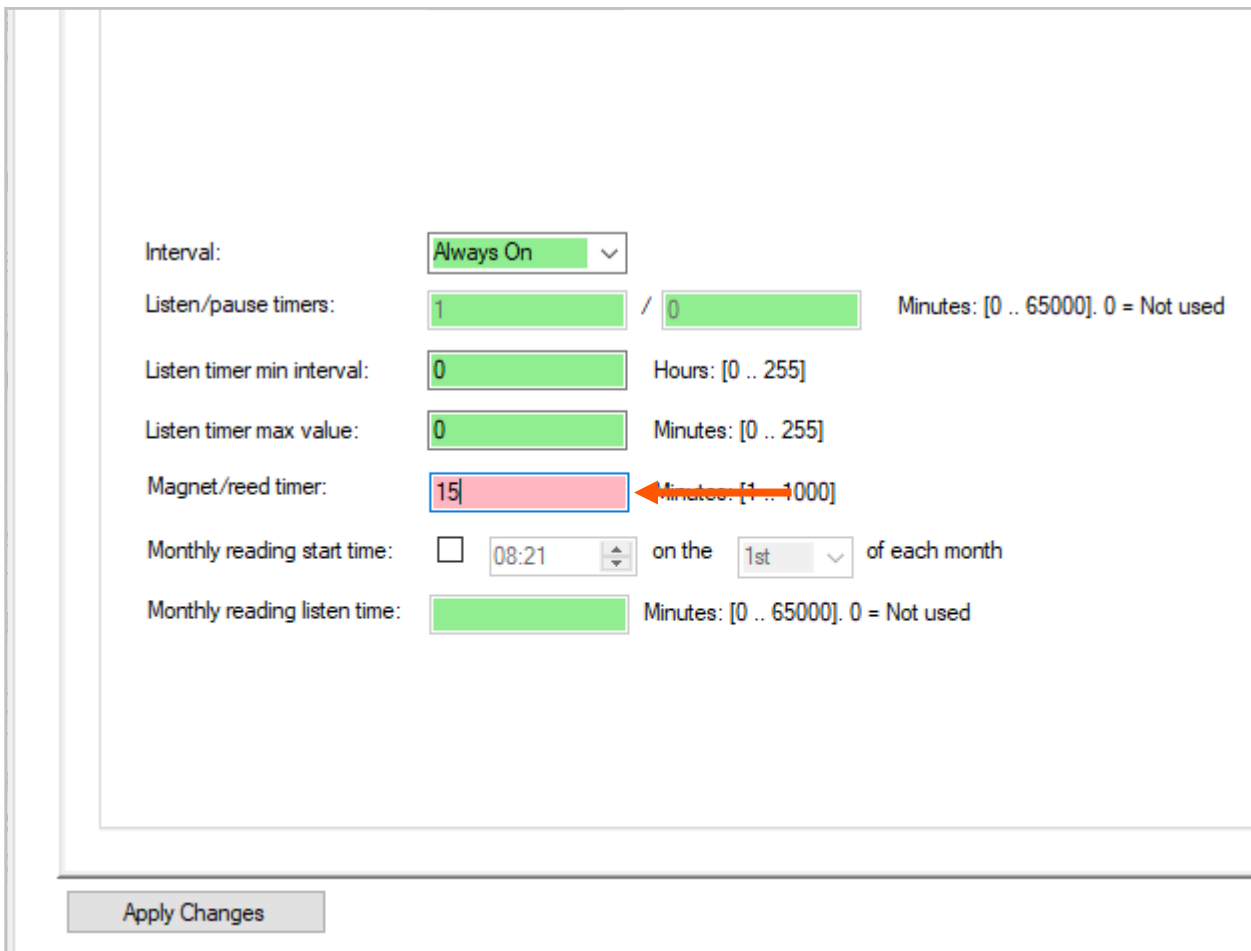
Interval: Always On

Listen/pause timers: 1 / 0 Minutes: [0 .. 65000]. 0 = Not used

Listen timer min interval: 0 Hours: [0 .. 255]

Listen timer max value: 0 Minutes: [0 .. 255]

Magnet/reed timer: 15 Minutes: [1 .. 1000]

Monthly reading start time: 08:21 on the 1st of each month

Monthly reading listen time: Minutes: [0 .. 65000]. 0 = Not used

Apply Changes